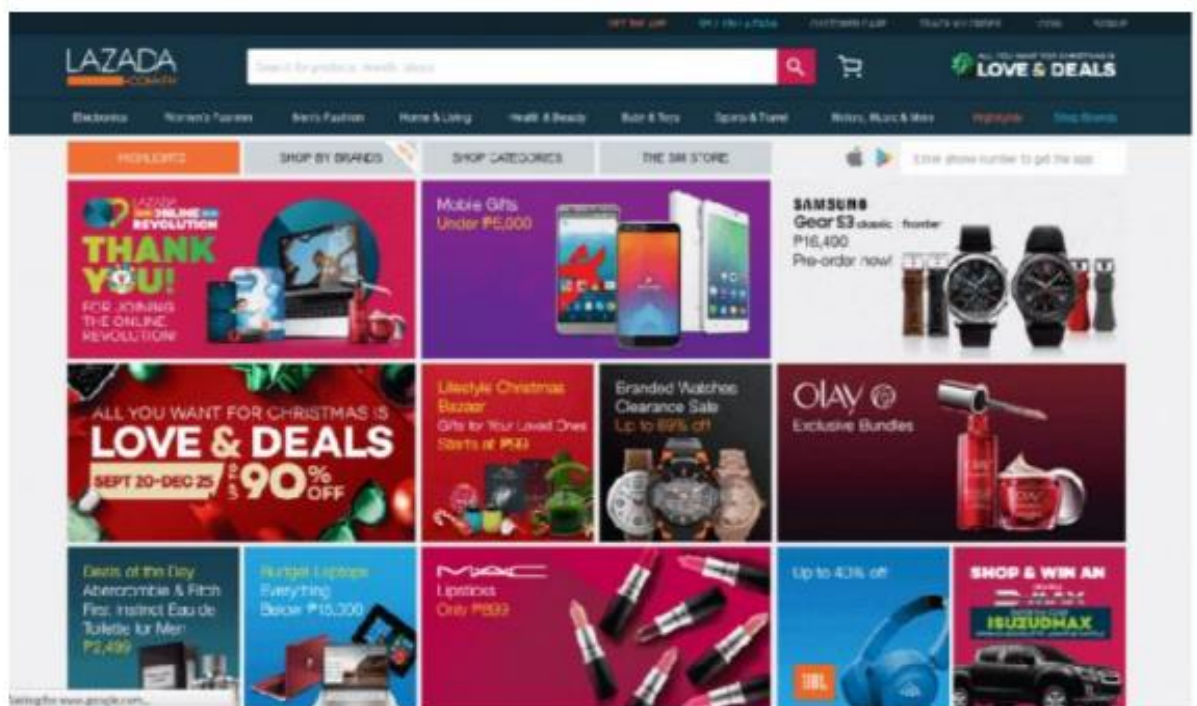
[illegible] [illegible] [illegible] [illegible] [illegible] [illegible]

LAZADA .COM.PH

Search for products, brands, shops

ALL YOU WANT FOR CHRISTMAS IS LOVE & DEALS

Electronics Women's Fashion Men's Fashion Home & Living Health & Beauty Baby & Toys Sports & Travel Motors, Music & More Highlights Shop Brands

HIGHLIGHTS SHOP BY BRANDS SHOP CATEGORIES THE SIM STORE

Enter phone number to get the app

LAZADA ONLINE REVOLUTION THANK YOU! FOR JOINING THE ONLINE REVOLUTION!

Mobile Gifts Under ₱5,000

SAMSUNG Gear S3 classic frontier ₱16,400 Pre-order now!

ALL YOU WANT FOR CHRISTMAS IS LOVE & DEALS SEPT 20-DEC 25 UP TO 90% OFF

Lifestyle Christmas Bazaar Gifts for Your Loved Ones Starts at ₱99

Branded Watches Clearance Sale Up to 69% off

OLAY Exclusive Bundles

Deals of the Day Abercrombie & Fitch First Instinct Eau de Toilette for Men ₱2,499

Budget Laptops Everything Below ₱15,000

MAC Lipsticks Only ₱899

Up to 40% off

JBL

SHOP & WIN AN ISUZU D-MAX

Waiting for www.google.com...